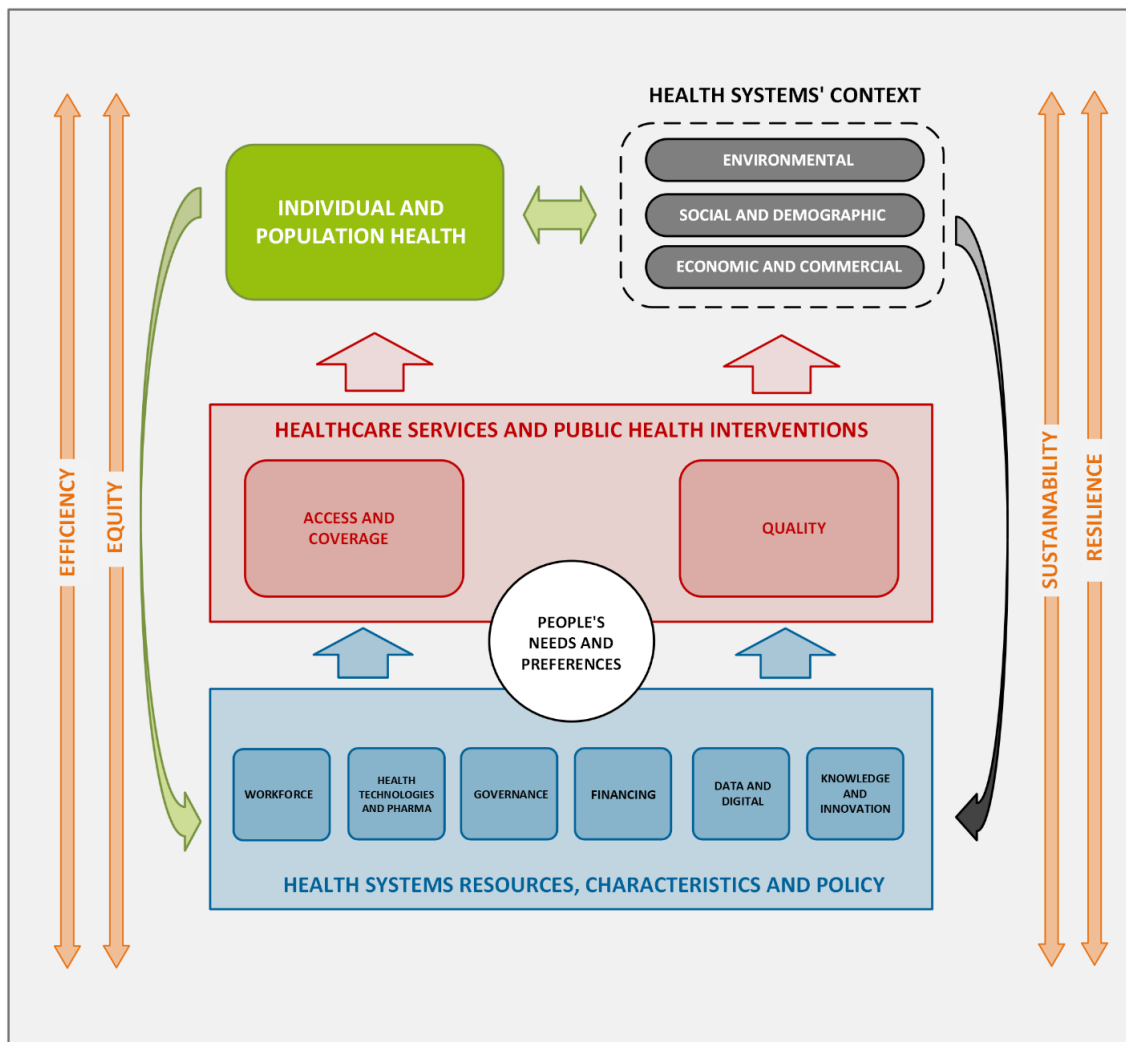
EFFICIENCY

EQUITY

INDIVIDUAL AND POPULATION HEALTH

HEALTH SYSTEMS' CONTEXT

ENVIRONMENTAL

SOCIAL AND DEMOGRAPHIC

ECONOMIC AND COMMERCIAL

SUSTAINABILITY

RESILIENCE

HEALTHCARE SERVICES AND PUBLIC HEALTH INTERVENTIONS

ACCESS AND COVERAGE

QUALITY

PEOPLE'S NEEDS AND PREFERENCES

WORKFORCE

HEALTH TECHNOLOGIES AND PHARMA

GOVERNANCE

FINANCING

DATA AND DIGITAL

KNOWLEDGE AND INNOVATION

HEALTH SYSTEMS RESOURCES, CHARACTERISTICS AND POLICY